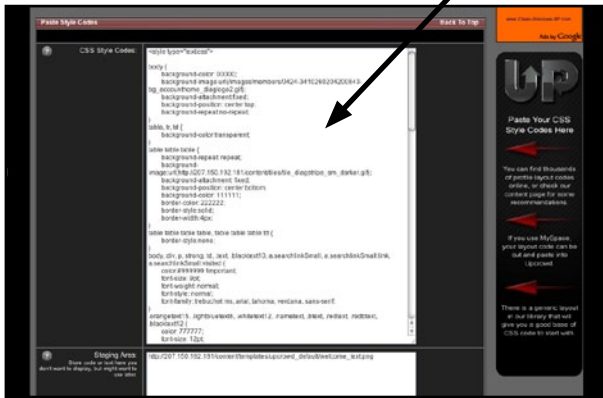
Paste Style Codes

Back To Top

www.Classic-Stimulate-87.com

Ads by Google

CSS Style Codes:

<style type="text/css">

body {
background-color: XXXXX;
background-image:url(http://i.imgso/members/0424-3410260204200643-bg_ecouscfhome_diagcopa2.gif);
background-attachment:fixed;
background-position: center top;
background-repeat:no-repeat;
}
table, tr, td {
background-color:transparent;
}

table table table {
background-repeat: repeat;
background-image:url(http://207.150.192.191/content/files/bv_diagstripe_sm_darker.gif);
background-attachment: fixed;
background-position: center bottom;
background-color: 222222;
border-color: 111111;
border-style:solid;
border-width:4px;
}
table table table table, table table table td {
border-style:none;
}
body, div, p, strong, td, .text, .blacktext10, a.searchlinkSmall, a.searchlinkSmall:link, a.searchlinkSmall:visited {
color:#999999 !important;
font-size: 8pt;
font-weight:normal;
font-style: normal;
font-family: trebuchet ms, arial, tahoma, verdana, sans-serif;
}
.orangetext15, .lightbluetext8, .whitetext12, .nametext, .btext, .redtext, .redbtext, .blacktext12 {
color: 777777;
font-size: 12pt;

Staging Area:

Store code or text here you don't want to display, but might want to use later.

http://207.150.192.191/content/templates/upcrowd_default/welcome_test.png

UP

Paste Your CSS Style Codes Here

You can find thousands of profile layout codes online, or check our content page for some recommendations.

If you use MySpace, your layout code can be cut and paste into Upcrowd.

There is a generic layout in our library that will give you a good base of CSS code to start with.